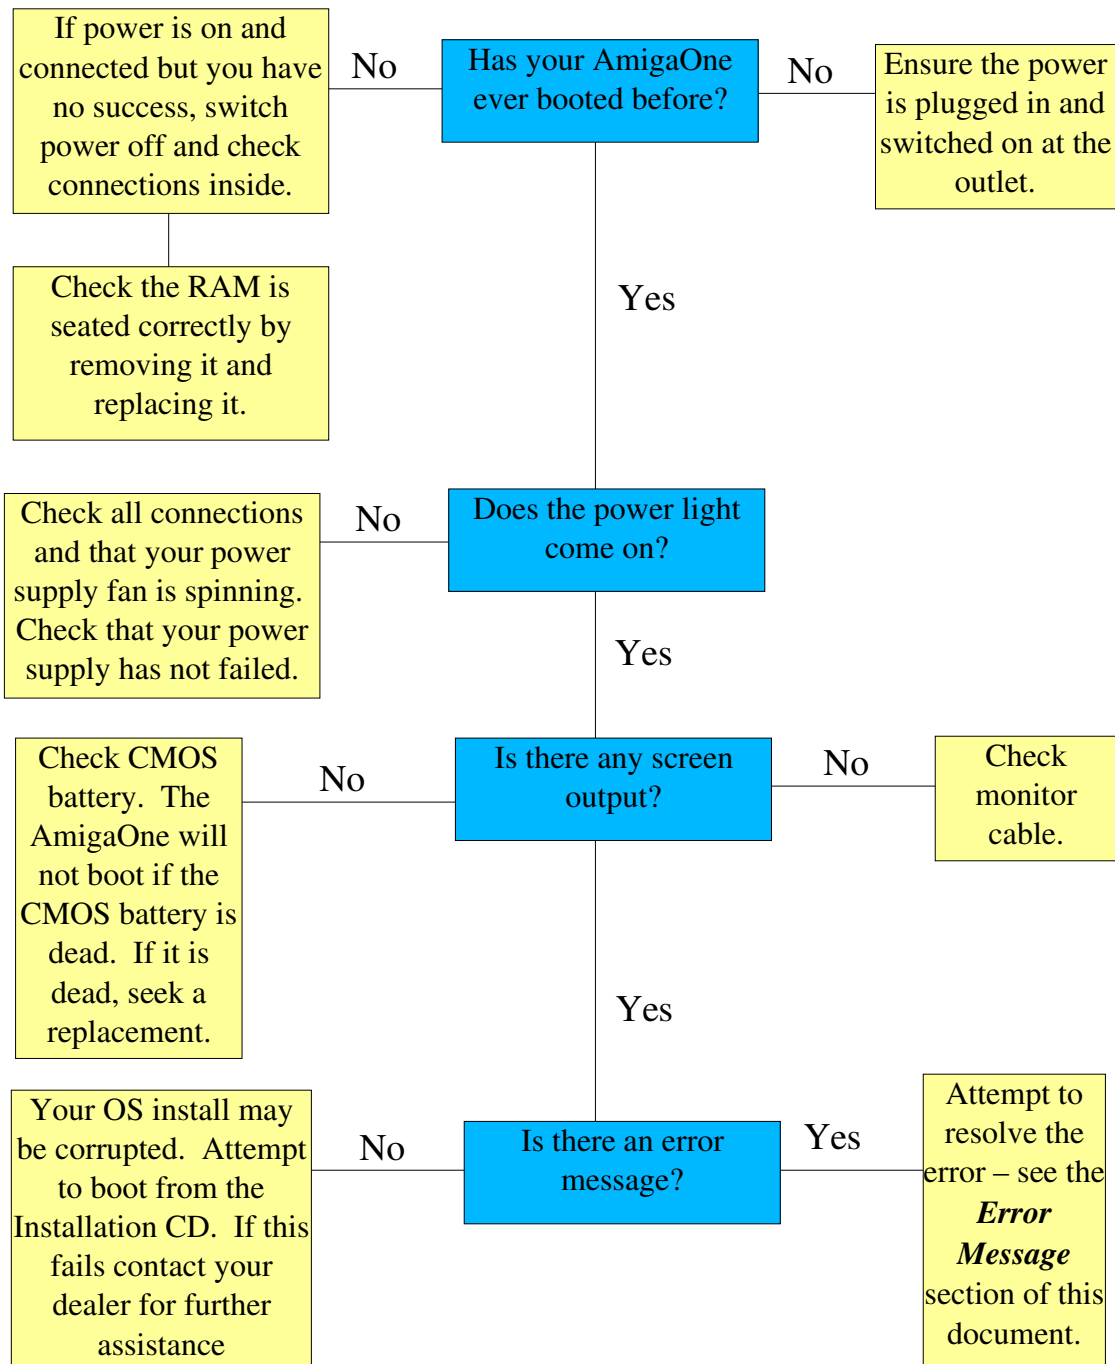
If power is on and connected but you have no success, switch power off and check connections inside.

No

Has your AmigaOne ever booted before?

No

Ensure the power is plugged in and switched on at the outlet.

Check the RAM is seated correctly by removing it and replacing it.

Yes

Check all connections and that your power supply fan is spinning. Check that your power supply has not failed.

No

Does the power light come on?

Yes

Check CMOS battery. The AmigaOne will not boot if the CMOS battery is dead. If it is dead, seek a replacement.

No

Is there any screen output?

No

Check monitor cable.

Yes

Your OS install may be corrupted. Attempt to boot from the Installation CD. If this fails contact your dealer for further assistance

No

Is there an error message?

Yes

Attempt to resolve the error – see the ***Error Message*** section of this document.